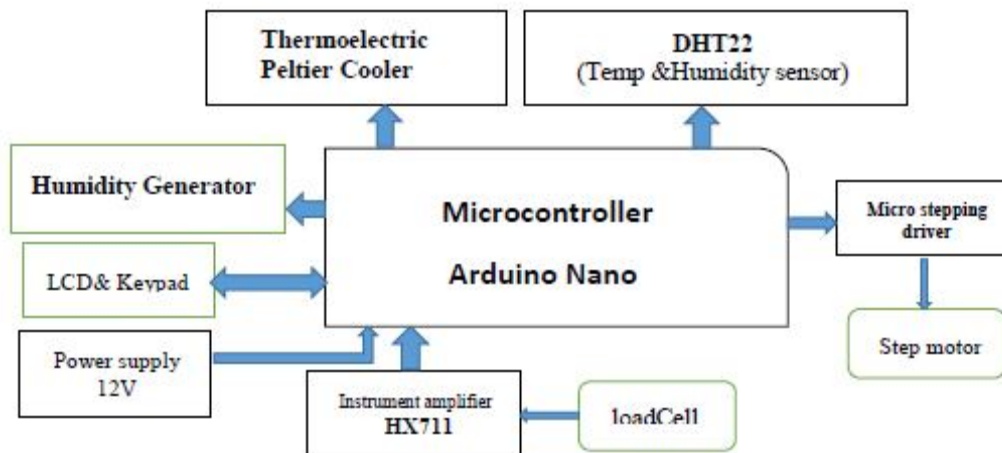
Thermoelectric Peltier Cooler

DHT22
(Temp &Humidity sensor)

Humidity Generator

Microcontroller

Arduino Nano

Micro stepping driver

LCD& Keypad

Step motor

Power supply 12V

Instrument amplifier
HX711

loadCell